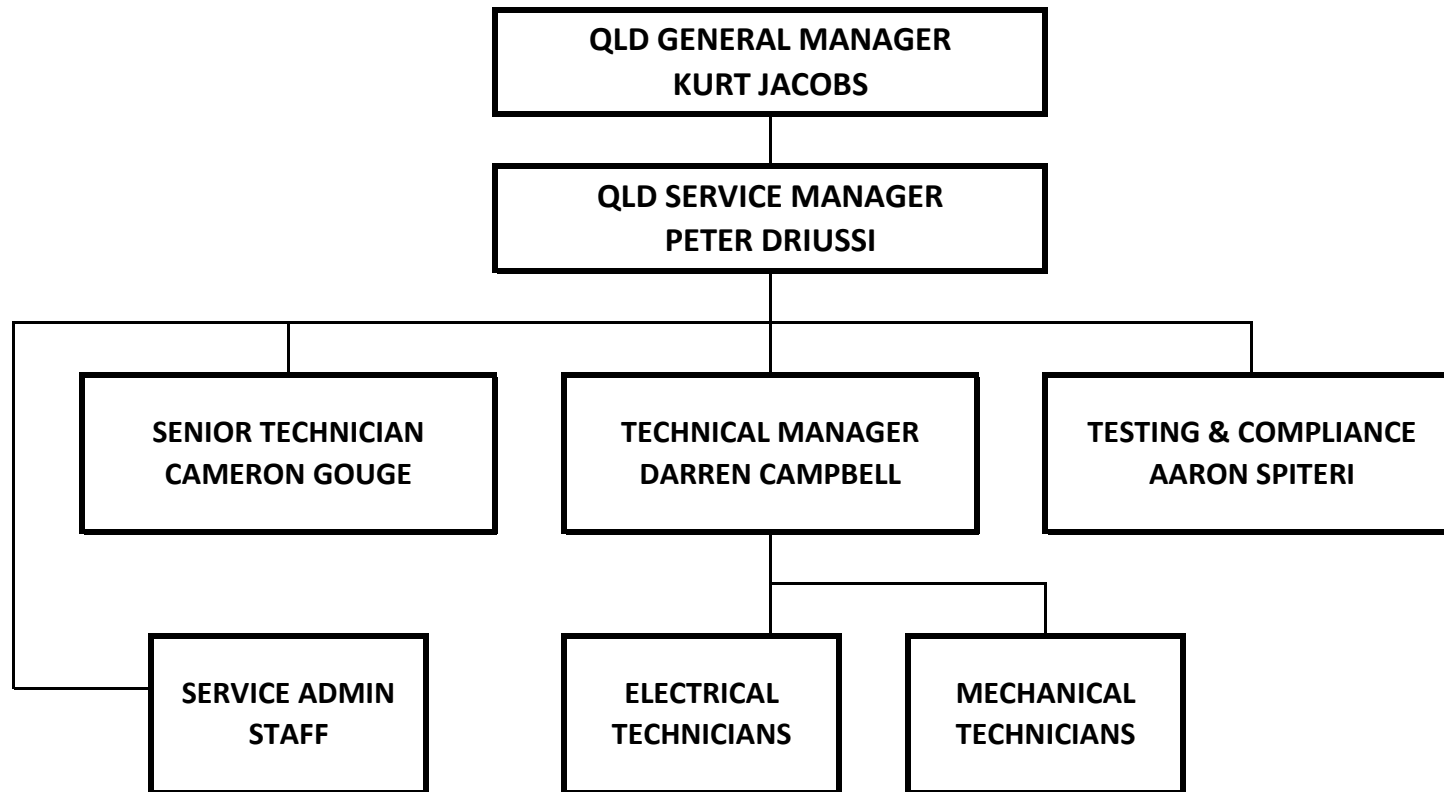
QLD GENERAL MANAGER
KURT JACOBS

QLD SERVICE MANAGER
PETER DRIUSSI

SENIOR TECHNICIAN
CAMERON GOUGE

TECHNICAL MANAGER
DARREN CAMPBELL

TESTING & COMPLIANCE
AARON SPITERI

SERVICE ADMIN
STAFF

ELECTRICAL
TECHNICIANS

MECHANICAL
TECHNICIANS